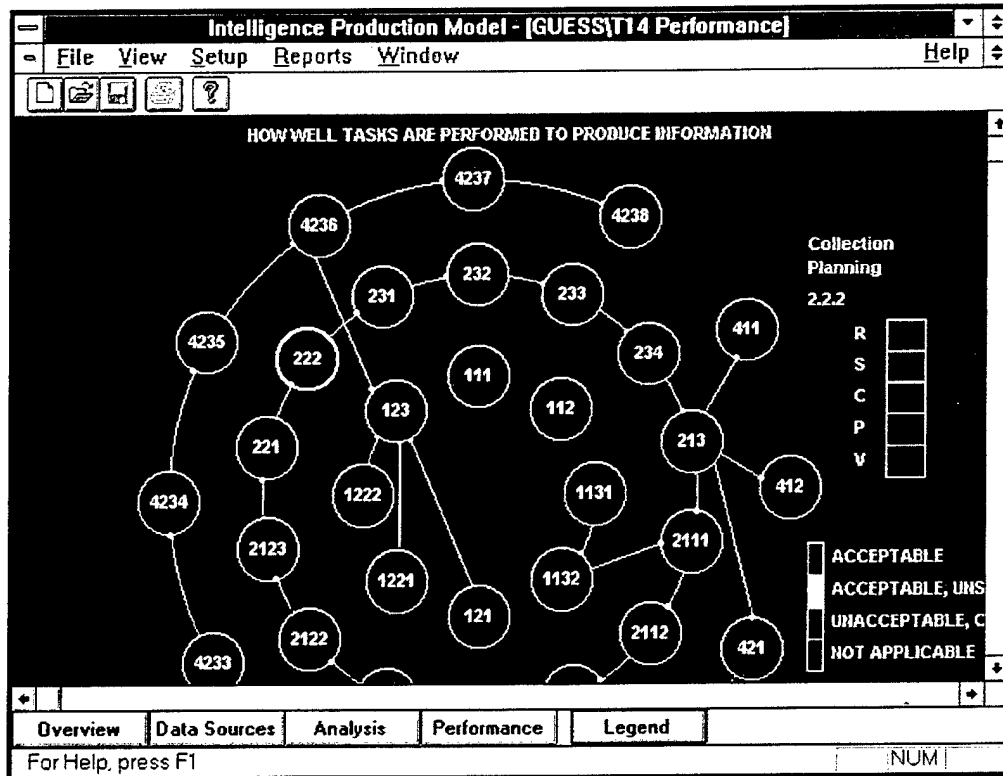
Intelligence Production Model - [GUESS\T14 Performance]

File View Setup Reports Window Help

HOW WELL TASKS ARE PERFORMED TO PRODUCE INFORMATION

4237
4236
4238
232
231
233
4235
222
111
112
234
411
123
213
221
1222
1131
412
4234
2123
2111
1221
1132
121
2112
2122
421
4233

Collection Planning
2.2.2
R
S
C
P
V

ACCEPTABLE
ACCEPTABLE, UNS
UNACCEPTABLE, C
NOT APPLICABLE

Overview | Data Sources | Analysis | Performance | Legend

For Help, press F1
NUM